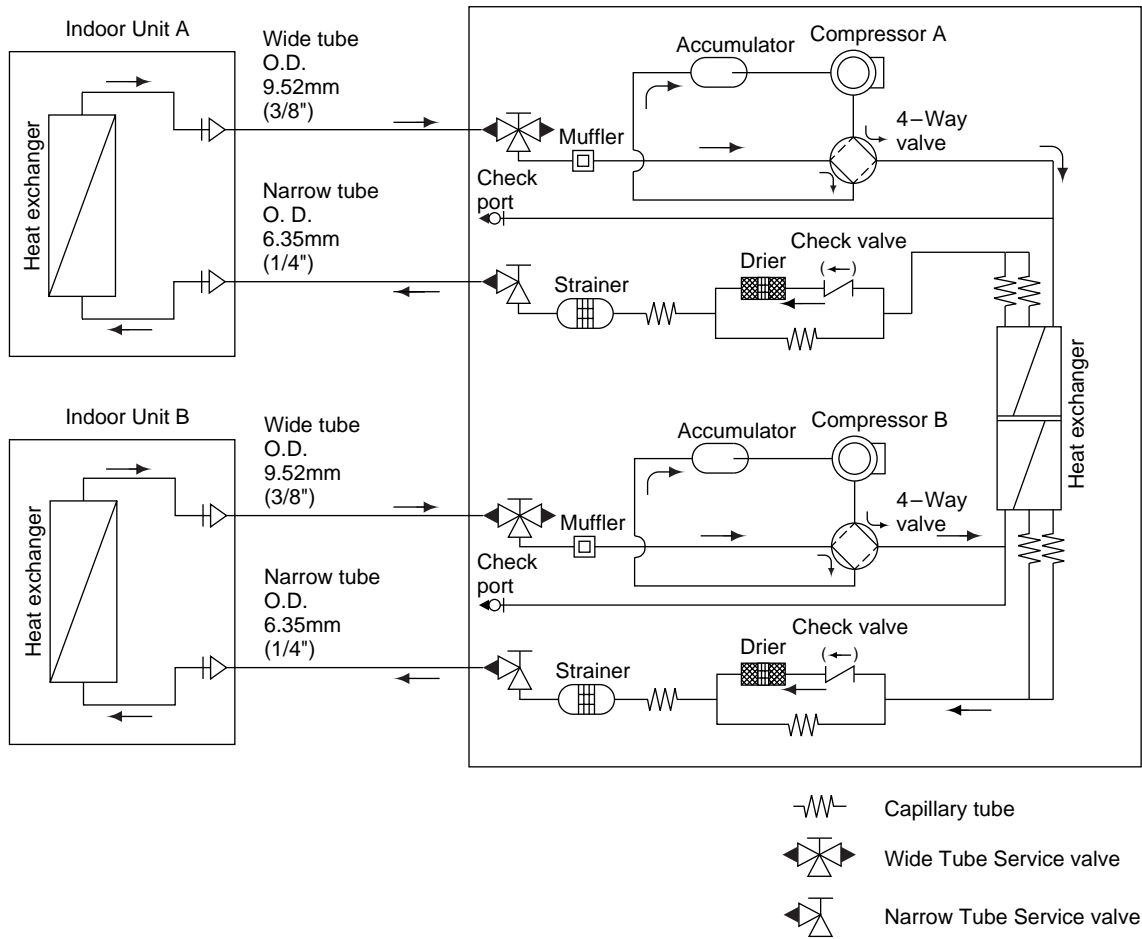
Indoor Unit A

Heat exchanger

Wide tube
O.D.
9.52mm
(3/8")

Narrow tube
O. D.
6.35mm
(1/4")

Accumulator

Compressor A

Muffler

4−Way valve

Check port

Check valve

Drier

(←)

Strainer

Heat exchanger

Indoor Unit B

Heat exchanger

Wide tube
O.D.
9.52mm
(3/8")

Narrow tube
O.D.
6.35mm
(1/4")

Accumulator

Compressor B

Muffler

4−Way valve

Check port

Check valve

Drier

(←)

Strainer

Capillary tube

Wide Tube Service valve

Narrow Tube Service valve